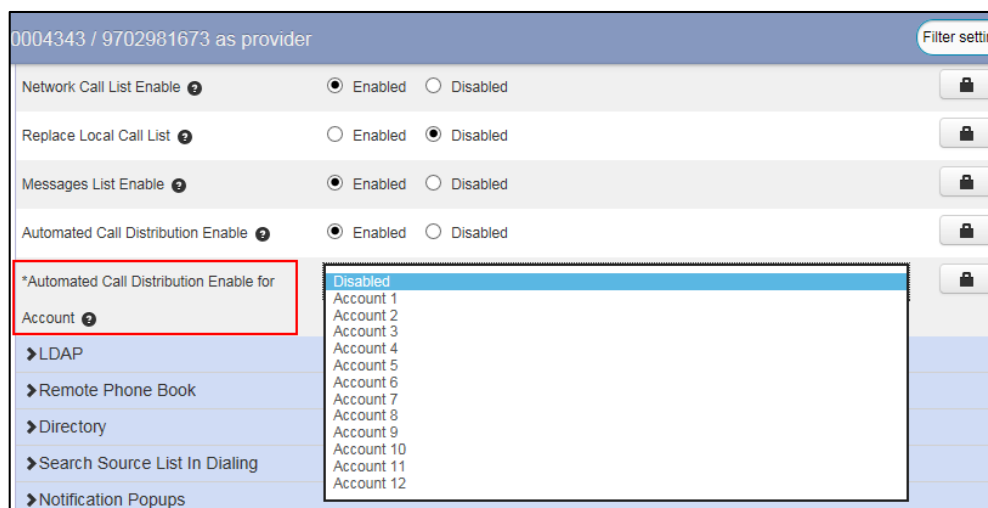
0004343 / 9702981673 as provider

Filter settir

Network Call List Enable ? Enabled Disabled

Replace Local Call List ? Enabled Disabled

Messages List Enable ? Enabled Disabled

Automated Call Distribution Enable ? Enabled Disabled

*Automated Call Distribution Enable for Account ?

Disabled
Account 1
Account 2
Account 3
Account 4
Account 5
Account 6
Account 7
Account 8
Account 9
Account 10
Account 11
Account 12

LDAP

Remote Phone Book

Directory

Search Source List In Dialing

Notification Popups